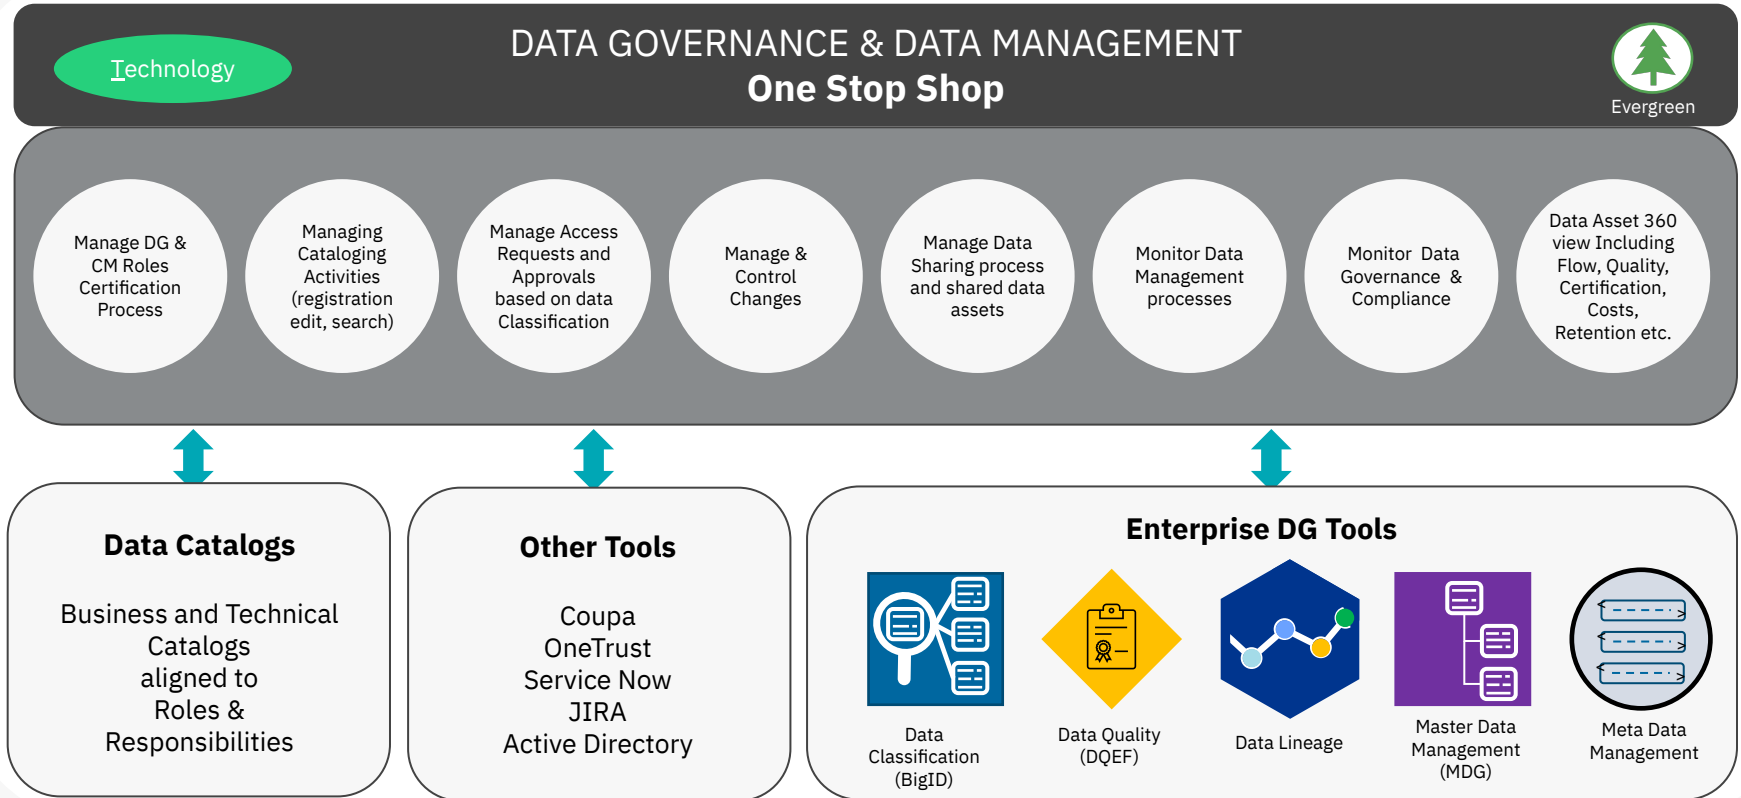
Technology

DATA GOVERNANCE & DATA MANAGEMENT
One Stop Shop

Evergreen

Manage DG & CM Roles Certification Process

Managing Cataloging Activities (registration edit, search)

Manage Access Requests and Approvals based on data Classification

Manage & Control Changes

Manage Data Sharing process and shared data assets

Monitor Data Management processes

Monitor Data Governance & Compliance

Data Asset 360 view Including Flow, Quality, Certification, Costs, Retention etc.

Data Catalogs

Business and Technical Catalogs aligned to Roles & Responsibilities

Other Tools

Coupa
OneTrust
Service Now
JIRA
Active Directory

Enterprise DG Tools

Data Classification (BigID)

Data Quality (DQEF)

Data Lineage

Master Data Management (MDG)

Meta Data Management